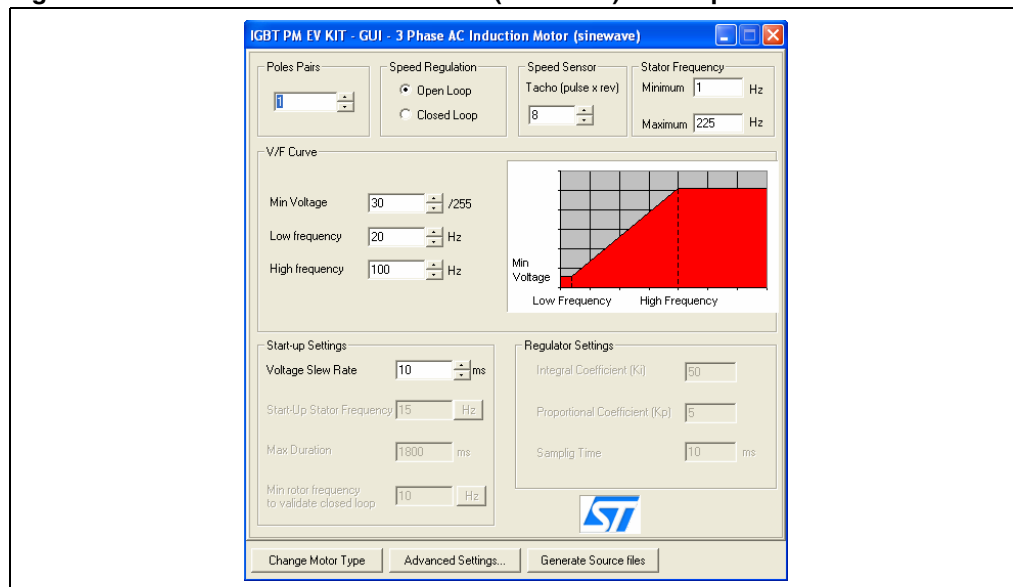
IGBT PM EV KIT - GUI - 3 Phase AC Induction Motor (sinewave)

Poles Pairs
1

Speed Regulation
Open Loop
Closed Loop

Speed Sensor
Tacho (pulse x rev)
8

Stator Frequency
Minimum 1 Hz
Maximum 225 Hz

V/F Curve
Min Voltage 30 /255
Low frequency 20 Hz
High frequency 100 Hz

Min Voltage
Low Frequency
High Frequency

Start-up Settings
Voltage Slew Rate 10 ms
Start-Up Stator Frequency 15 Hz
Max Duration 1800 ms
Min rotor frequency to validate closed loop 10 Hz

Regulator Settings
Integral Coefficient (Ki) 50
Proportional Coefficient (Kp) 5
Samplig Time 10 ms

ST

Change Motor Type
Advanced Settings...
Generate Source files